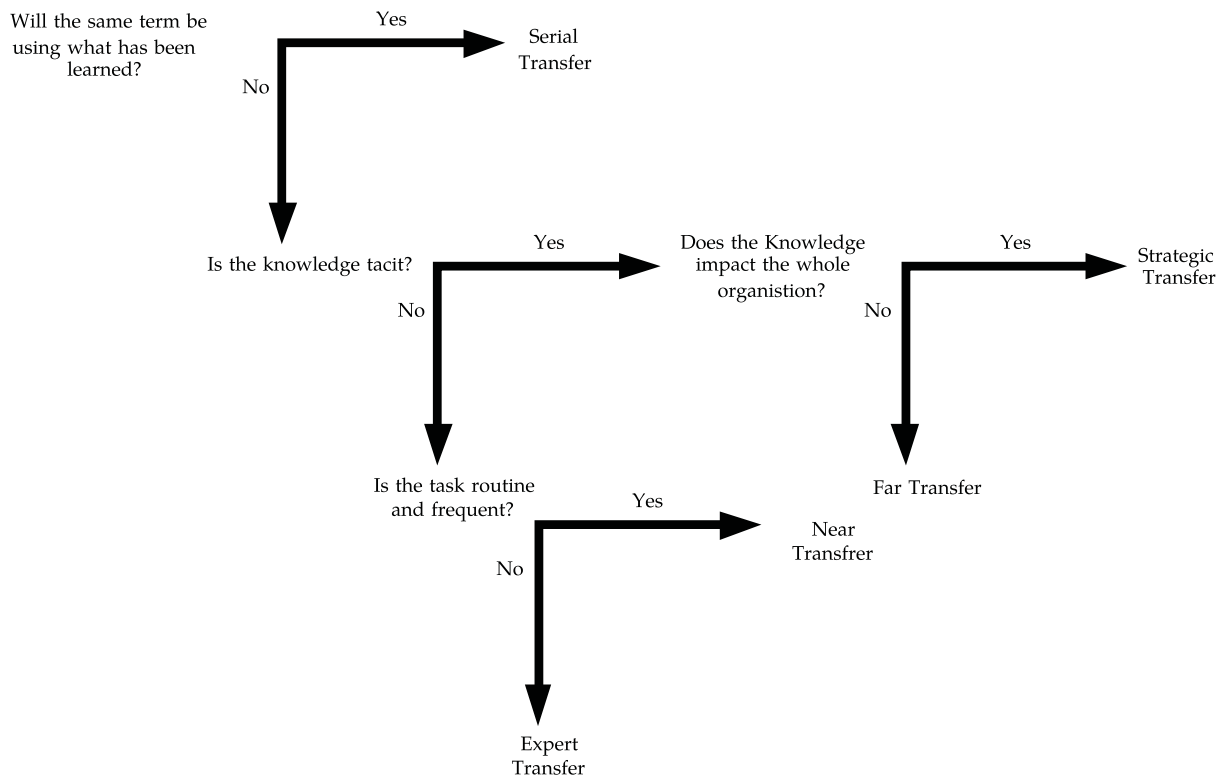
Will the same term be using what has been learned?

Yes

Serial Transfer

No

Is the knowledge tacit?

Yes

Does the Knowledge impact the whole organistion?

Yes

Strategic Transfer

No

No

Far Transfer

Is the task routine and frequent?

Yes

Near Transfrer

No

Expert Transfer